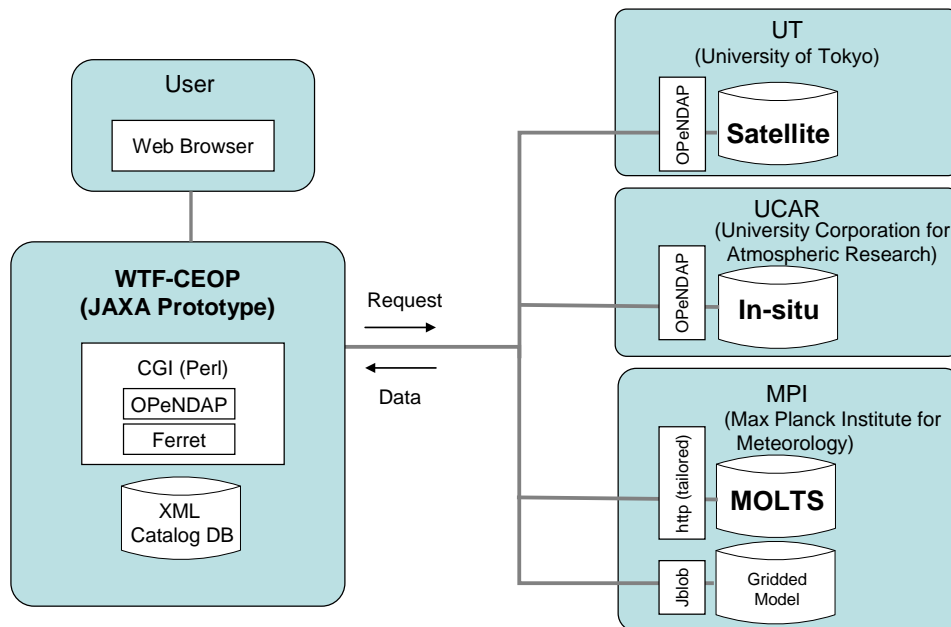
User

Web Browser

WTF-CEOP
(JAXA Prototype)

CGI (Perl)

OPeNDAP

Ferret

XML
Catalog DB

Request

Data

UT
(University of Tokyo)

OPeNDAP

Satellite

UCAR
(University Corporation for Atmospheric Research)

OPeNDAP

In-situ

MPI
(Max Planck Institute for Meteorology)

http (tailored)

MOLTS

Jblob

Gridded
Model